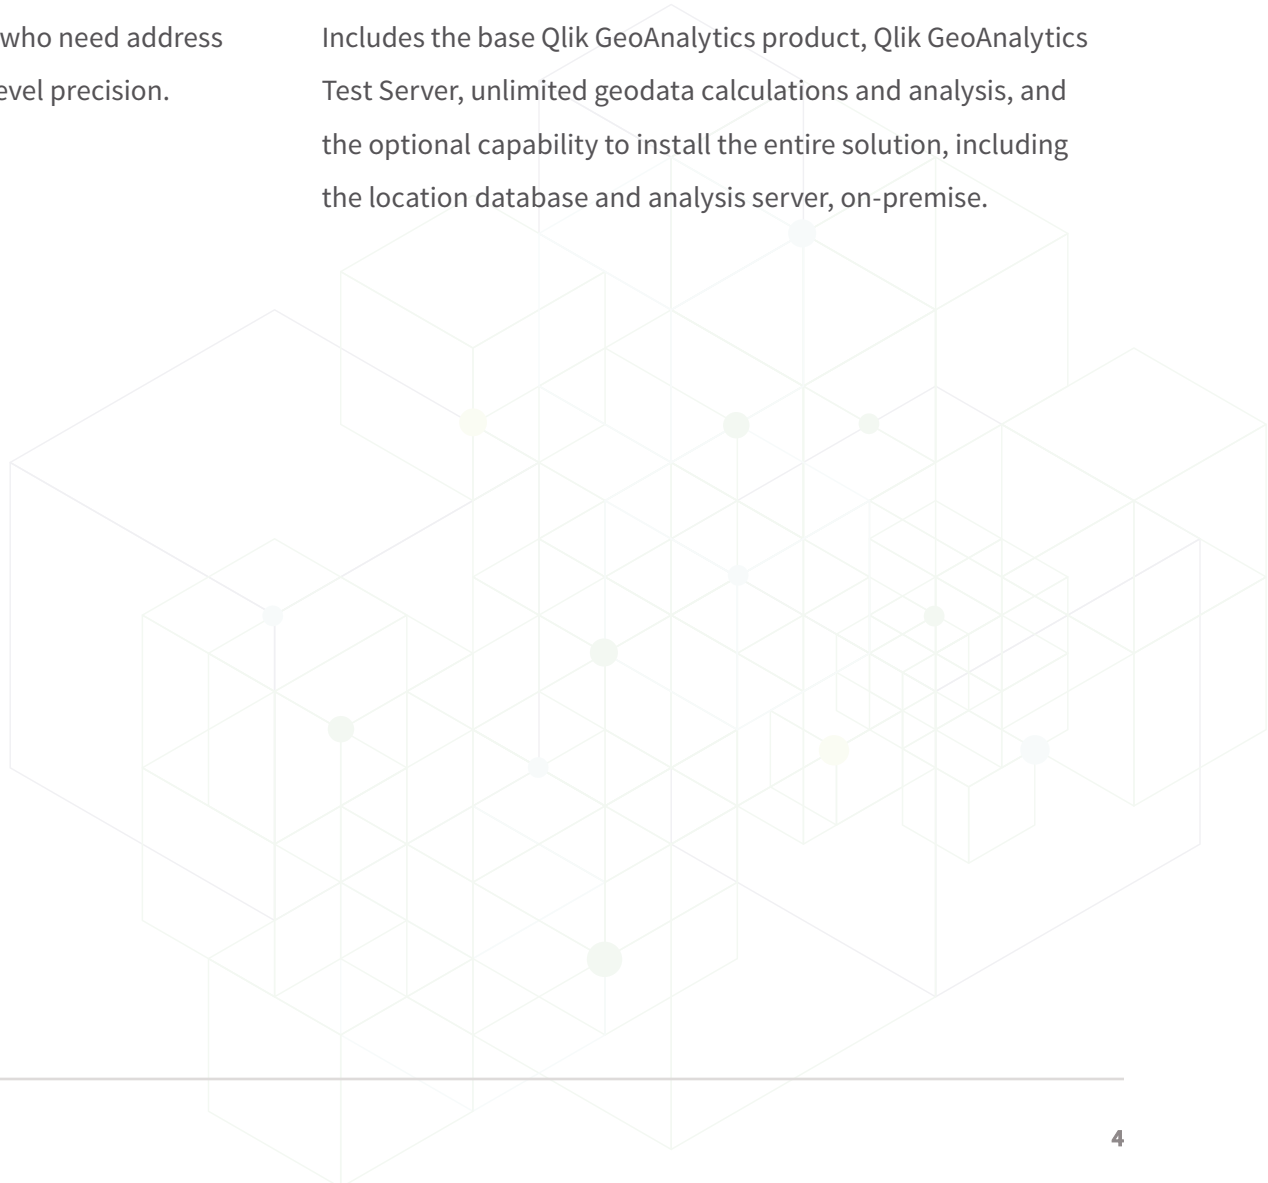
who need address evel precision.

Includes the base Qlik GeoAnalytics product, Qlik GeoAnalytics Test Server, unlimited geodata calculations and analysis, and the optional capability to install the entire solution, including the location database and analysis server, on-premise.

4